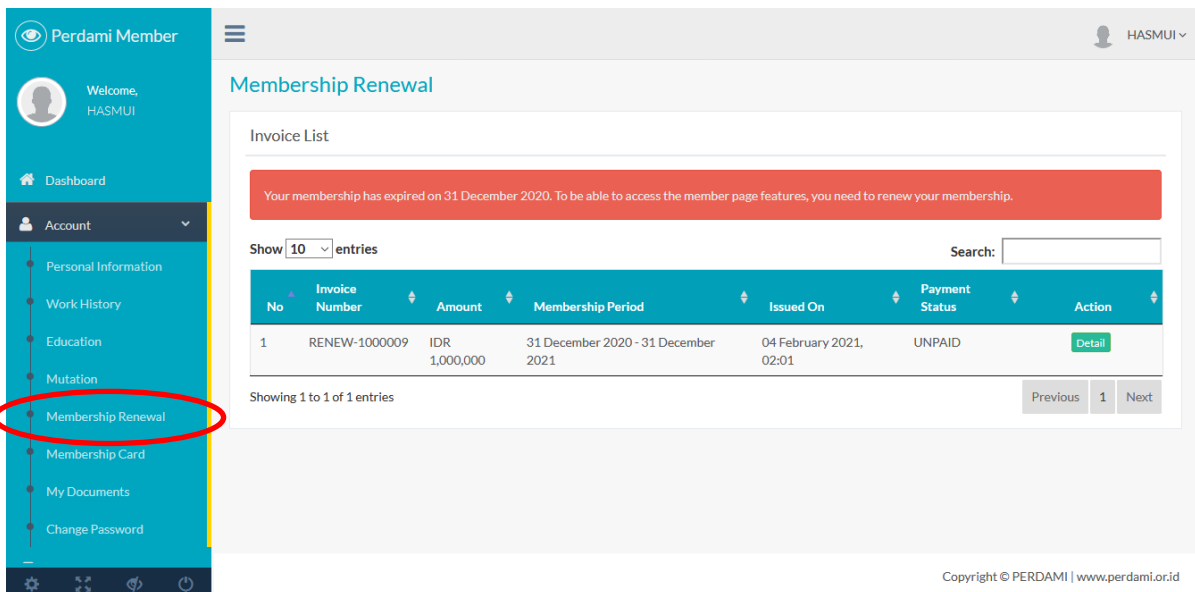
Perdami Member

Welcome,
HASMUI

Dashboard

Account

Personal Information

Work History

Education

Mutation

Membership Renewal

Membership Card

My Documents

Change Password

HASMUI

Membership Renewal

Invoice List

Your membership has expired on 31 December 2020. To be able to access the member page features, you need to renew your membership.

Show 10 entries

Search:

| No | Invoice Number | Amount | Membership Period | Issued On | Payment Status | Action |
|---|---|---|---|---|---|---|
| 1 | RENEW-1000009 | IDR 1,000,000 | 31 December 2020 - 31 December 2021 | 04 February 2021, 02:01 | UNPAID | Detail |

Showing 1 to 1 of 1 entries

Previous 1 Next

Copyright © PERDAMI | www.perdami.or.id